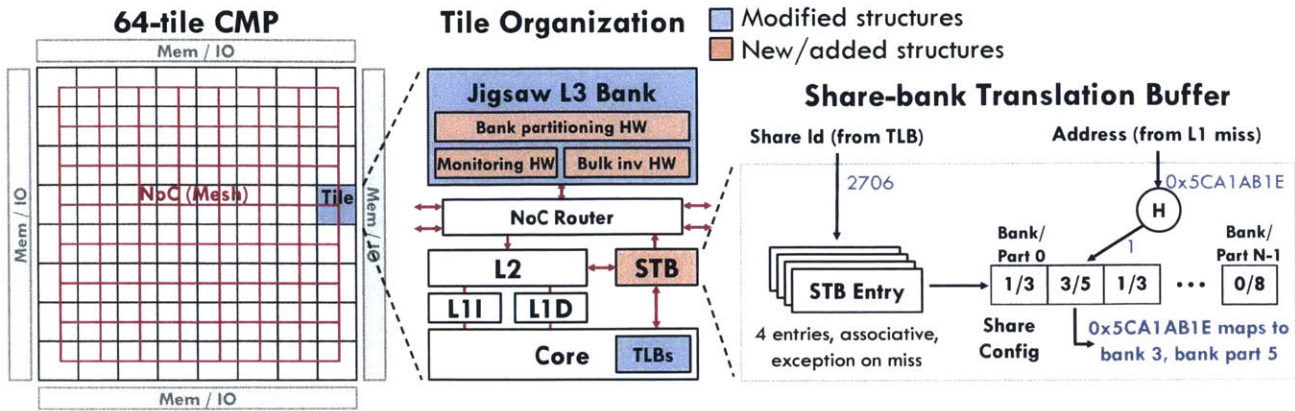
64-tile CMP

Mem / IO

Mem / IO

Mem / IO

Mem / IO

NoC (Mesh)

Tile

Tile Organization

Modified structures

New/added structures

Jigsaw L3 Bank

Bank partitioning HW

Monitoring HW

Bulk inv HW

NoC Router

L2

STB

L1I

L1D

Core

TLBs

Share-bank Translation Buffer

Share Id (from TLB)

Address (from L1 miss)

2706

0x5CA1AB1E

H

1

Bank/ Part 0

Bank/ Part N-1

STB Entry

1/3

3/5

1/3

• • •

0/8

4 entries, associative, exception on miss

Share Config

0x5CA1AB1E maps to bank 3, bank part 5